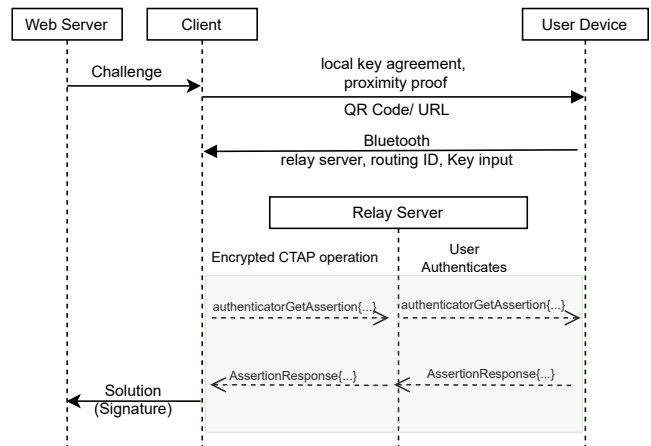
Web Server

Client

User Device

Challenge

local key agreement, proximity proof

QR Code/ URL

Bluetooth

relay server, routing ID, Key input

Relay Server

Encrypted CTAP operation

User Authenticates

authenticatorGetAssertion{...}

authenticatorGetAssertion{...}

AssertionResponse{...}

AssertionResponse{...}

Solution (Signature)